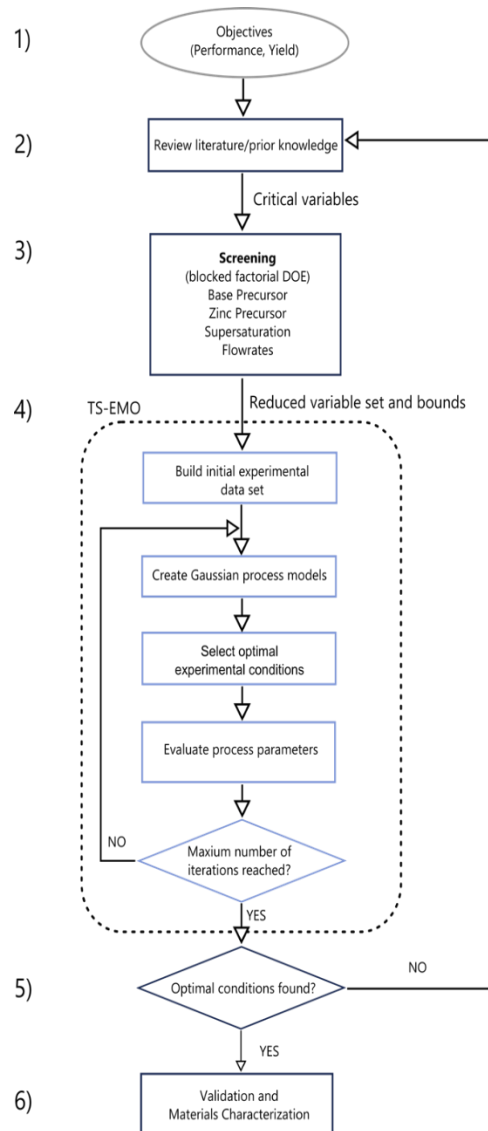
1)

Objectives
(Performance, Yield)

2)

Review literature/prior knowledge

Critical variables

3)

**Screening**
(blocked factorial DOE)
Base Precursor
Zinc Precursor
Supersaturation
Flowrates

4)

Reduced variable set and bounds

TS-EMO

Build initial experimental data set

Create Gaussian process models

Select optimal experimental conditions

Evaluate process parameters

NO

Maxium number of iterations reached?

YES

5)

Optimal conditions found?

NO

YES

6)

Validation and Materials Characterization